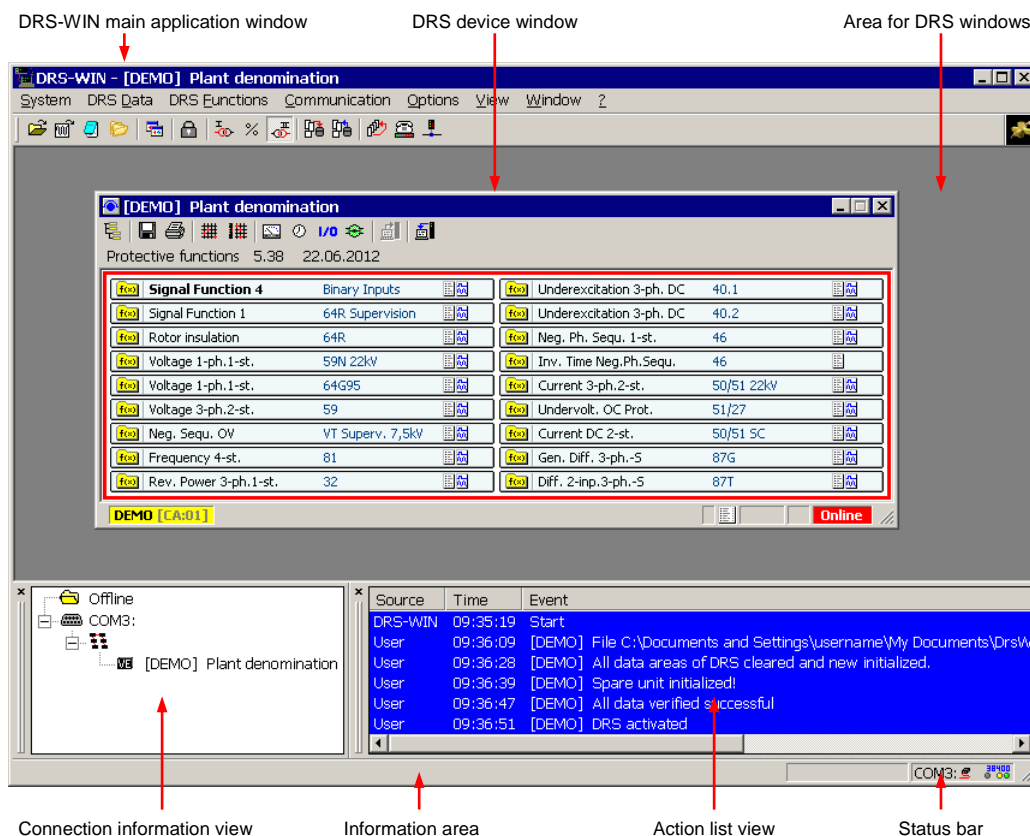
DRS-WIN main application window

DRS device window

Area for DRS windows

DRS-WIN - [DEMO] Plant denomination

System DRS Data DRS Functions Communication Options View Window ?

[DEMO] Plant denomination

I/0

Protective functions 5.38 22.06.2012

| | | | |
|---|---|---|---|
| Signal Function 4 | Binary Inputs | Underexcitation 3-ph. DC | 40.1 |
| Signal Function 1 | 64R Supervision | Underexcitation 3-ph. DC | 40.2 |
| Rotor insulation | 64R | Neg. Ph. Sequ. 1-st. | 46 |
| Voltage 1-ph.1-st. | 59N 22kV | Inv. Time Neg.Ph.Sequ. | 46 |
| Voltage 1-ph.1-st. | 64G95 | Current 3-ph.2-st. | 50/51 22kV |
| Voltage 3-ph.2-st. | 59 | Undervolt. OC Prot. | 51/27 |
| Neg. Sequ. OV | VT Superv. 7,5kV | Current DC 2-st. | 50/51 SC |
| Frequency 4-st. | 81 | Gen. Diff. 3-ph.-S | 87G |
| Rev. Power 3-ph.1-st. | 32 | Diff. 2-inp.3-ph.-S | 87T |

DEMO [CA:01]

Online

Offline
COM3:
[DEMO] Plant denomination

| Source | Time | Event |
|---|---|---|
| DRS-WIN | 09:35:19 | Start |
| User | 09:36:09 | [DEMO] File C:\Documents and Settings\username\My Documents\DrsW |
| User | 09:36:28 | [DEMO] All data areas of DRS cleared and new initialized. |
| User | 09:36:39 | [DEMO] Spare unit initialized! |
| User | 09:36:47 | [DEMO] All data verified successful |
| User | 09:36:51 | [DEMO] DRS activated |

COM3:

Connection information view

Information area

Action list view

Status bar